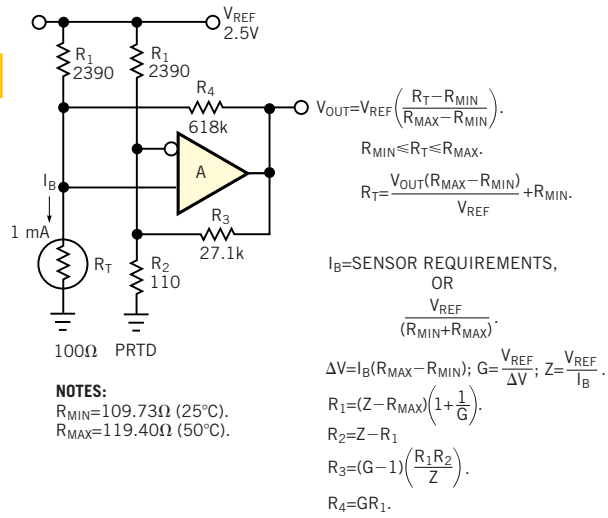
$V_{REF}$
2.5V
$R_1$
2390
$R_1$
2390
$R_4$
618k
$V_{OUT}=V_{REF}\left(\frac{R_T-R_{MIN}}{R_{MAX}-R_{MIN}}\right)$.
A
$I_B$
1 mA
$R_T$
$R_3$
27.1k
$R_2$
110
100Ω PRTD

$R_{MIN}\leq R_T\leq R_{MAX}$.
$R_T=\frac{V_{OUT}(R_{MAX}-R_{MIN})}{V_{REF}}+R_{MIN}$.

$I_B$=SENSOR REQUIREMENTS,
OR
$\frac{V_{REF}}{(R_{MIN}+R_{MAX})}$.

$\Delta V=I_B(R_{MAX}-R_{MIN})$; $G=\frac{V_{REF}}{\Delta V}$; $Z=\frac{V_{REF}}{I_B}$.
$R_1=(Z-R_{MAX})\left(1+\frac{1}{G}\right)$.
$R_2=Z-R_1$
$R_3=(G-1)\left(\frac{R_1R_2}{Z}\right)$.
$R_4=GR_1$.

NOTES:
$R_{MIN}$=109.73Ω (25°C).
$R_{MAX}$=119.40Ω (50°C).